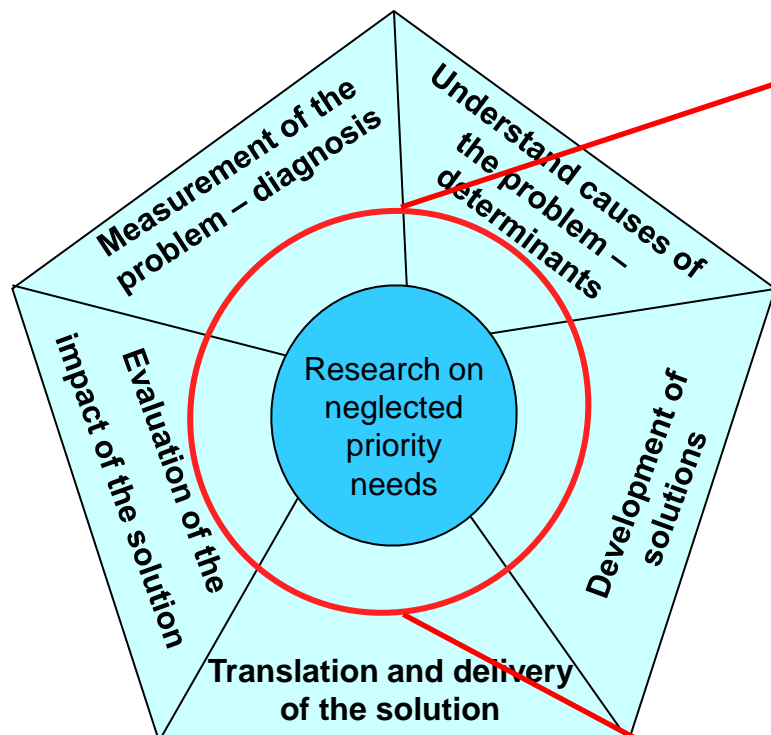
Measurement of the problem – diagnosis

Understand causes of the problem – determinants

Development of solutions

Translation and delivery of the solution

Evaluation of the impact of the solution

Research on neglected priority needs